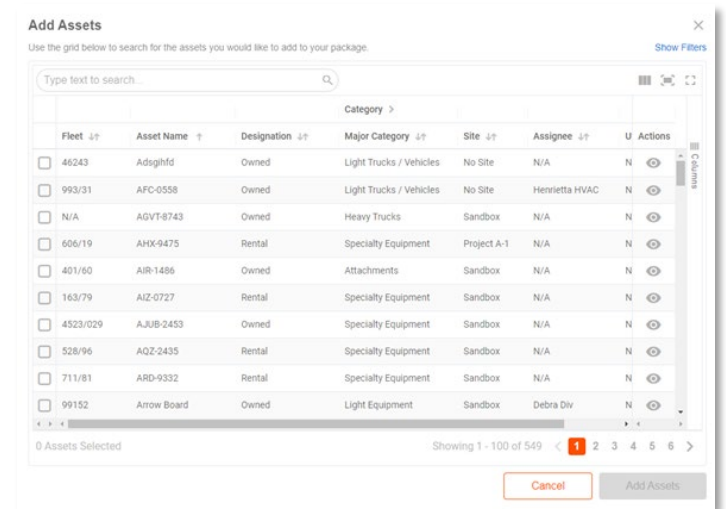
Add Assets

×

Use the grid below to search for the assets you would like to add to your package.

Show Filters

Type text to search...

Category >

| | Fleet | Asset Name | Designation | Major Category | Site | Assignee | U | Actions |
|---|---|---|---|---|---|---|---|---|
| ☐ | 46243 | Adsgihfd | Owned | Light Trucks / Vehicles | No Site | N/A | N | |
| ☐ | 993/31 | AFC-0558 | Owned | Light Trucks / Vehicles | No Site | Henrietta HVAC | N | |
| ☐ | N/A | AGVT-8743 | Owned | Heavy Trucks | Sandbox | N/A | N | |
| ☐ | 606/19 | AHX-9475 | Rental | Specialty Equipment | Project A-1 | N/A | N | |
| ☐ | 401/60 | AIR-1486 | Owned | Attachments | Sandbox | N/A | N | |
| ☐ | 163/79 | AIZ-0727 | Rental | Specialty Equipment | Sandbox | N/A | N | |
| ☐ | 4523/029 | AJUB-2453 | Owned | Specialty Equipment | Sandbox | N/A | N | |
| ☐ | 528/96 | AQZ-2435 | Rental | Specialty Equipment | Sandbox | N/A | N | |
| ☐ | 711/81 | ARD-9332 | Rental | Specialty Equipment | Sandbox | N/A | N | |
| ☐ | 99152 | Arrow Board | Owned | Light Equipment | Sandbox | Debra Div | N | |

Columns

0 Assets Selected

Showing 1 - 100 of 549 < 1 2 3 4 5 6 >

Cancel

Add Assets